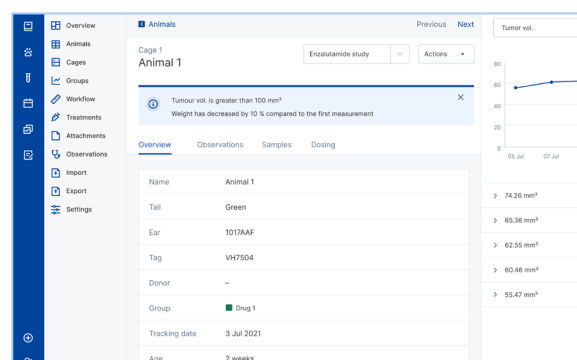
Overview
Animals
Cages
Groups
Workflow
Treatments
Attachments
Observations
Import
Export
Settings

Animals

Previous Next

Cage 1
Animal 1

Enzalutamide study

Actions

Tumour vol. is greater than 100 mm³
Weight has decreased by 10 % compared to the first measurement

Overview Observations Samples Dosing

| Name | Animal 1 |
|---|---|
| Tail | Green |
| Ear | 1017AAF |
| Tag | VH7504 |
| Donor | – |
| Group | Drug 1 |
| Tracking date | 3 Jul 2021 |
| Age | 2 weeks |

Tumor vol.

80
60
40
20
0
05 Jul
07 Jul

74.26 mm³
65.36 mm³
62.55 mm³
60.46 mm³
55.47 mm³